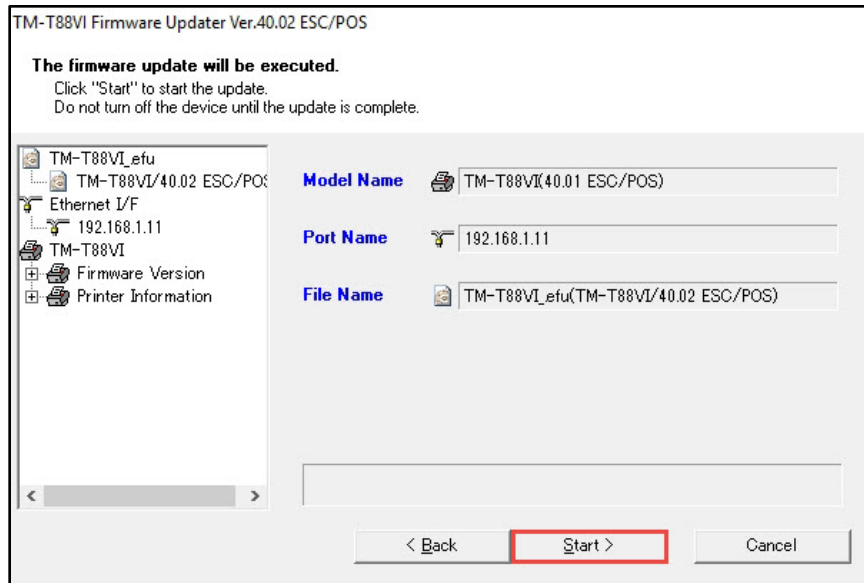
TM-T88VI Firmware Updater Ver.40.02 ESC/POS

The firmware update will be executed.
Click "Start" to start the update.
Do not turn off the device until the update is complete.

TM-T88VI_efu
TM-T88VI/40.02 ESC/POS
Ethernet I/F
192.168.1.11
TM-T88VI
Firmware Version
Printer Information

Model Name TM-T88VI(40.01 ESC/POS)

Port Name 192.168.1.11

File Name TM-T88VI_efu(TM-T88VI/40.02 ESC/POS)

< Back
Start >
Cancel